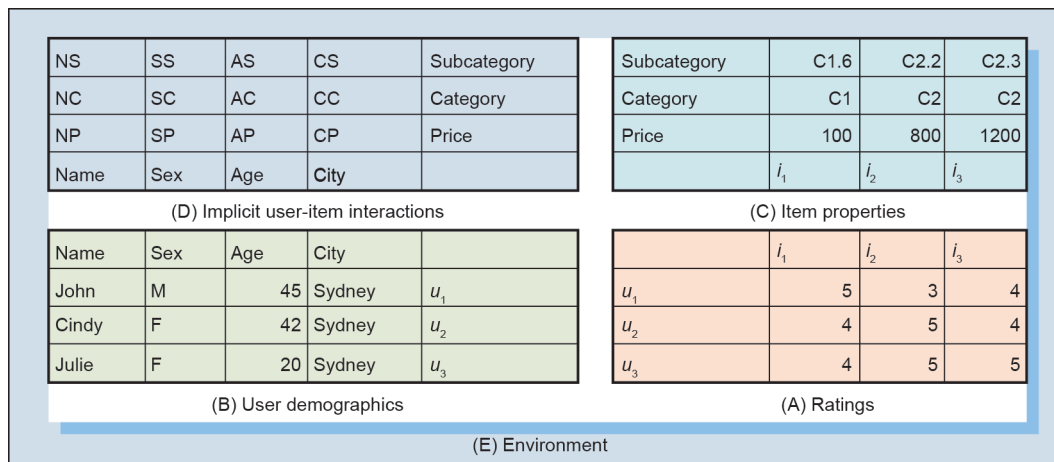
| NS | SS | AS | CS | Subcategory |
|---|---|---|---|---|
| NC | SC | AC | CC | Category |
| NP | SP | AP | CP | Price |
| Name | Sex | Age | City | |

(D) Implicit user-item interactions

| Subcategory | C1.6 | C2.2 | C2.3 |
|---|---|---|---|
| Category | C1 | C2 | C2 |
| Price | 100 | 800 | 1200 |
| | $i_1$ | $i_2$ | $i_3$ |

(C) Item properties

| Name | Sex | Age | City | |
|---|---|---|---|---|
| John | M | 45 | Sydney | $u_1$ |
| Cindy | F | 42 | Sydney | $u_2$ |
| Julie | F | 20 | Sydney | $u_3$ |

(B) User demographics

| | $i_1$ | $i_2$ | $i_3$ |
|---|---|---|---|
| $u_1$ | 5 | 3 | 4 |
| $u_2$ | 4 | 5 | 4 |
| $u_3$ | 4 | 5 | 5 |

(A) Ratings

(E) Environment